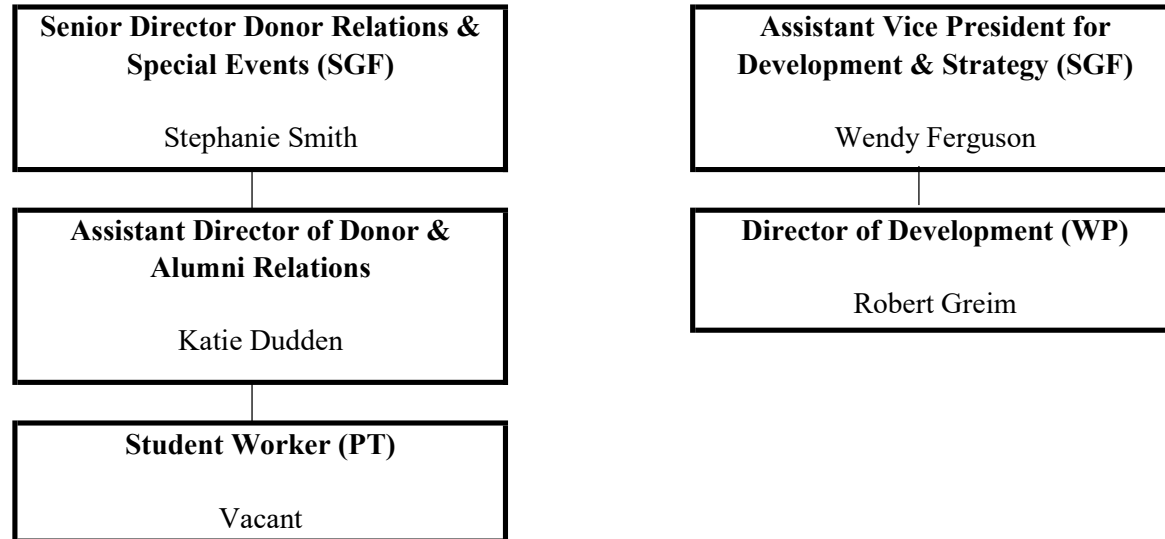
Senior Director Donor Relations & Special Events (SGF)

Stephanie Smith

Assistant Director of Donor & Alumni Relations

Katie Dudden

Student Worker (PT)

Vacant

Assistant Vice President for Development & Strategy (SGF)

Wendy Ferguson

Director of Development (WP)

Robert Greim